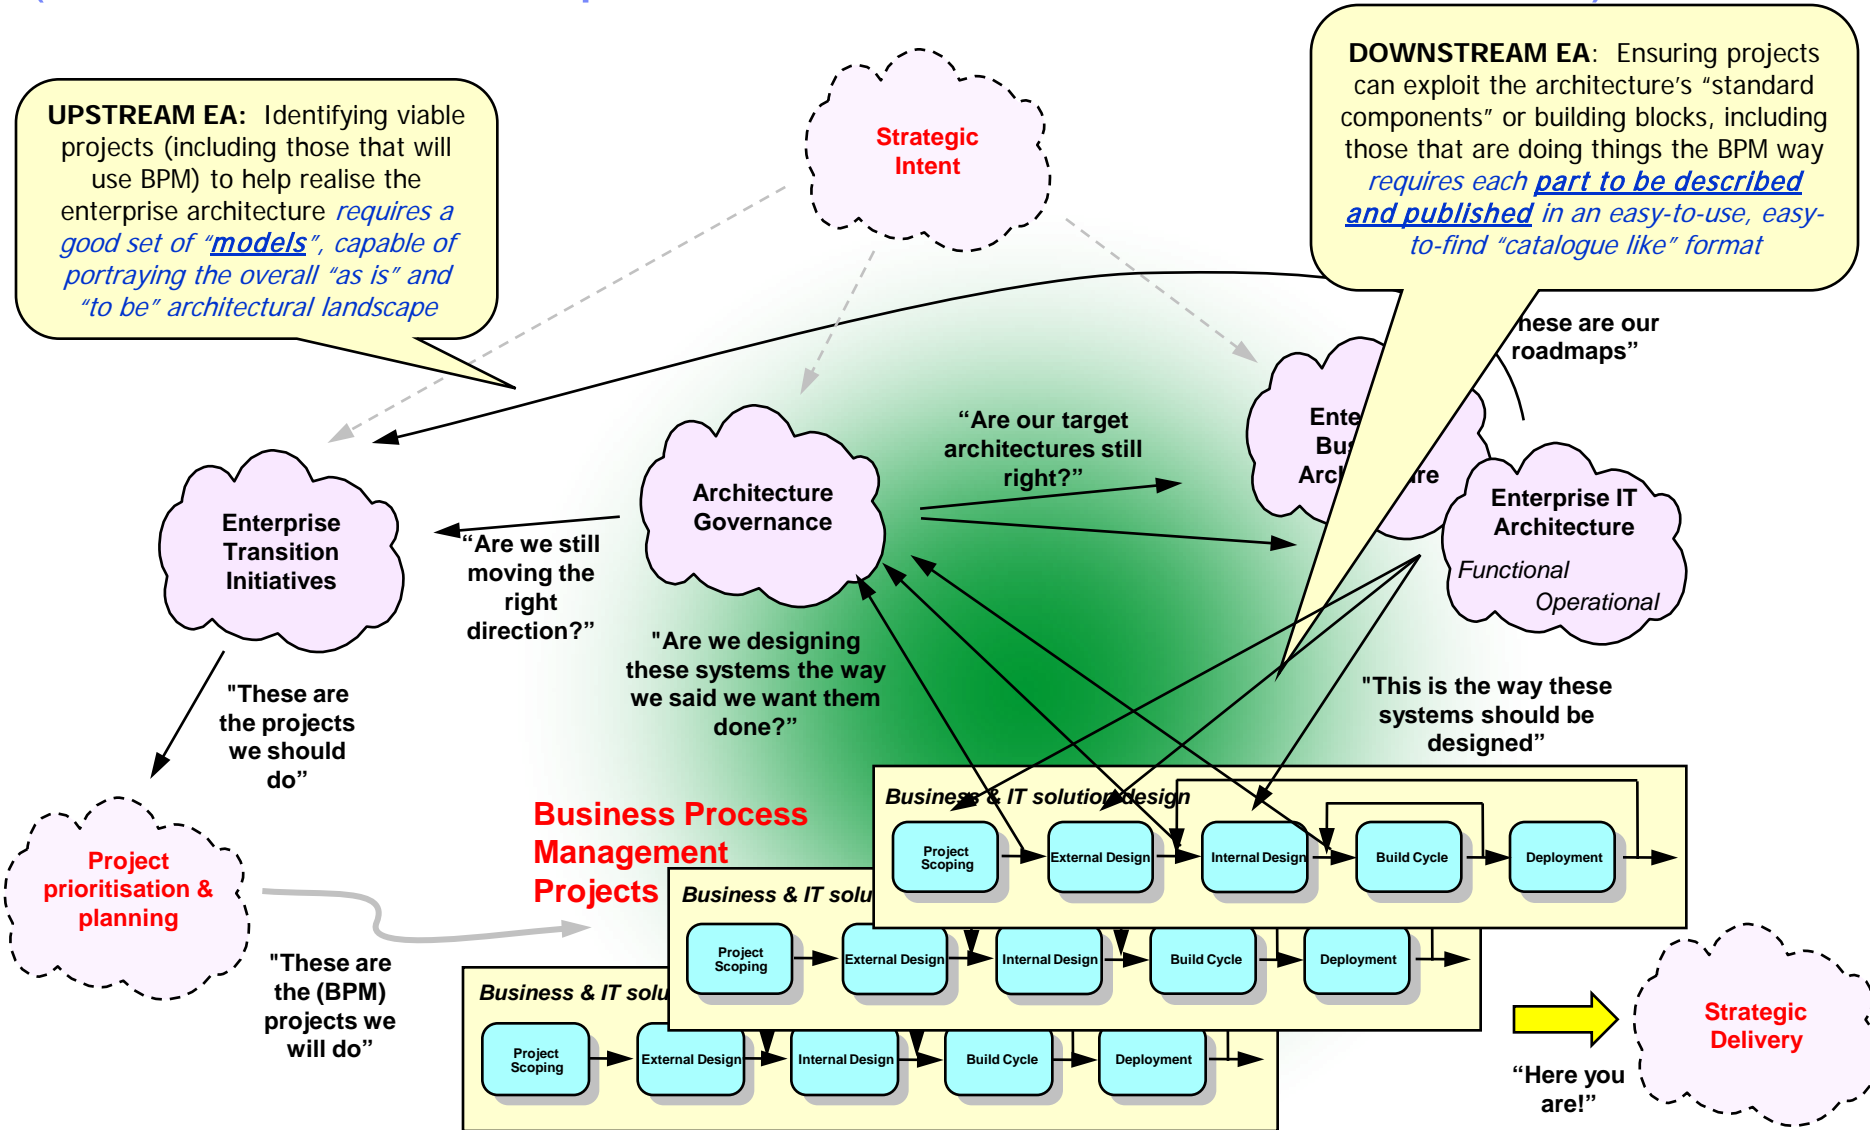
UPSTREAM EA: Identifying viable projects (including those that will use BPM) to help realise the enterprise architecture requires a good set of "models", capable of portraying the overall "as is" and "to be" architectural landscape

Strategic Intent

DOWNSTREAM EA: Ensuring projects can exploit the architecture's "standard components" or building blocks, including those that are doing things the BPM way requires each part to be described and published in an easy-to-use, easy-to-find "catalogue like" format

hese are our roadmaps"

Ente Bus Arch re

Enterprise IT Architecture

Functional

Operational

"Are our target architectures still right?"

Architecture Governance

Enterprise Transition Initiatives

"Are we still moving the right direction?"

"Are we designing these systems the way we said we want them done?"

"This is the way these systems should be designed"

"These are the projects we should do"

Project prioritisation & planning

Business Process Management Projects

"These are the (BPM) projects we will do"

Business & IT solution design

| Project Scoping | External Design | Internal Design | Build Cycle | Deployment |

Business & IT solu

| Project Scoping | External Design | Internal Design | Build Cycle | Deployment |

Business & IT solu

| Project Scoping | External Design | Internal Design | Build Cycle | Deployment |

Strategic Delivery

"Here you are!"